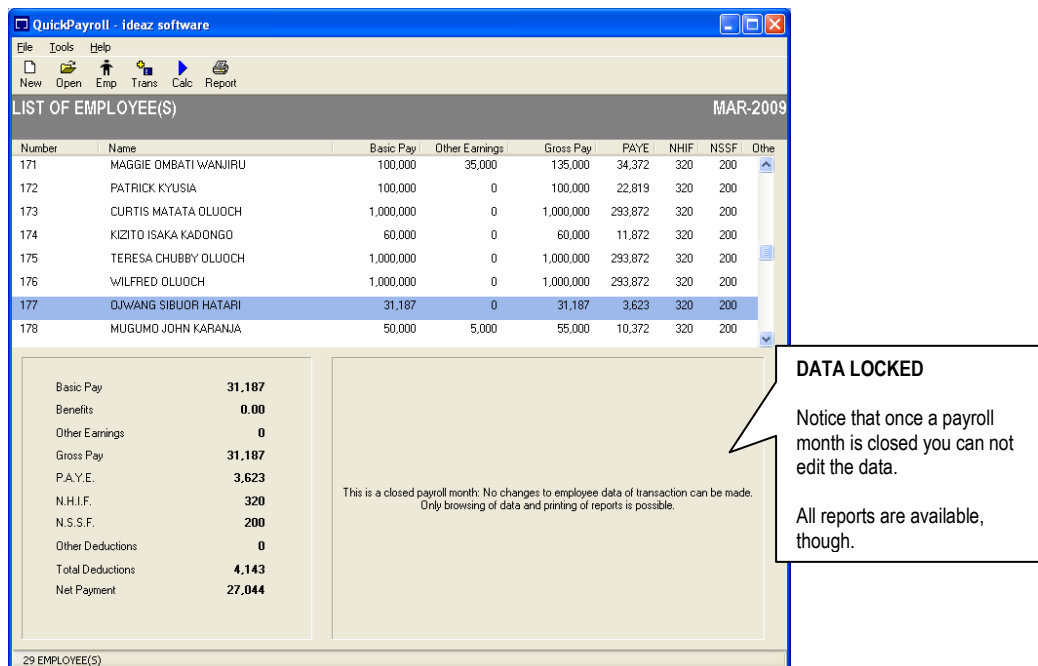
QuickPayroll - ideaz software

File Tools Help

New Open Emp Trans Calc Report

LIST OF EMPLOYEE(S) MAR-2009

| Number | Name | Basic Pay | Other Earnings | Gross Pay | PAYE | NHIF | NSSF | Othe |
|---|---|---|---|---|---|---|---|---|
| 171 | MAGGIE OMBATI WANJIRU | 100,000 | 35,000 | 135,000 | 34,372 | 320 | 200 | |
| 172 | PATRICK KYUSIA | 100,000 | 0 | 100,000 | 22,819 | 320 | 200 | |
| 173 | CURTIS MATATA OLUOCH | 1,000,000 | 0 | 1,000,000 | 293,872 | 320 | 200 | |
| 174 | KIZITO ISAKA KADONGO | 60,000 | 0 | 60,000 | 11,872 | 320 | 200 | |
| 175 | TERESA CHUBBY OLUOCH | 1,000,000 | 0 | 1,000,000 | 293,872 | 320 | 200 | |
| 176 | WILFRED OLUOCH | 1,000,000 | 0 | 1,000,000 | 293,872 | 320 | 200 | |
| 177 | OJWANG SIBUOR HATARI | 31,187 | 0 | 31,187 | 3,623 | 320 | 200 | |
| 178 | MUGUMO JOHN KARANJA | 50,000 | 5,000 | 55,000 | 10,372 | 320 | 200 | |

| | |
|---|---|
| Basic Pay | 31,187 |
| Benefits | 0.00 |
| Other Earnings | 0 |
| Gross Pay | 31,187 |
| P.A.Y.E. | 3,623 |
| N.H.I.F. | 320 |
| N.S.S.F. | 200 |
| Other Deductions | 0 |
| Total Deductions | 4,143 |
| Net Payment | 27,044 |

This is a closed payroll month: No changes to employee data of transaction can be made. Only browsing of data and printing of reports is possible.

DATA LOCKED

Notice that once a payroll month is closed you can not edit the data.

All reports are available, though.

29 EMPLOYEE(S)